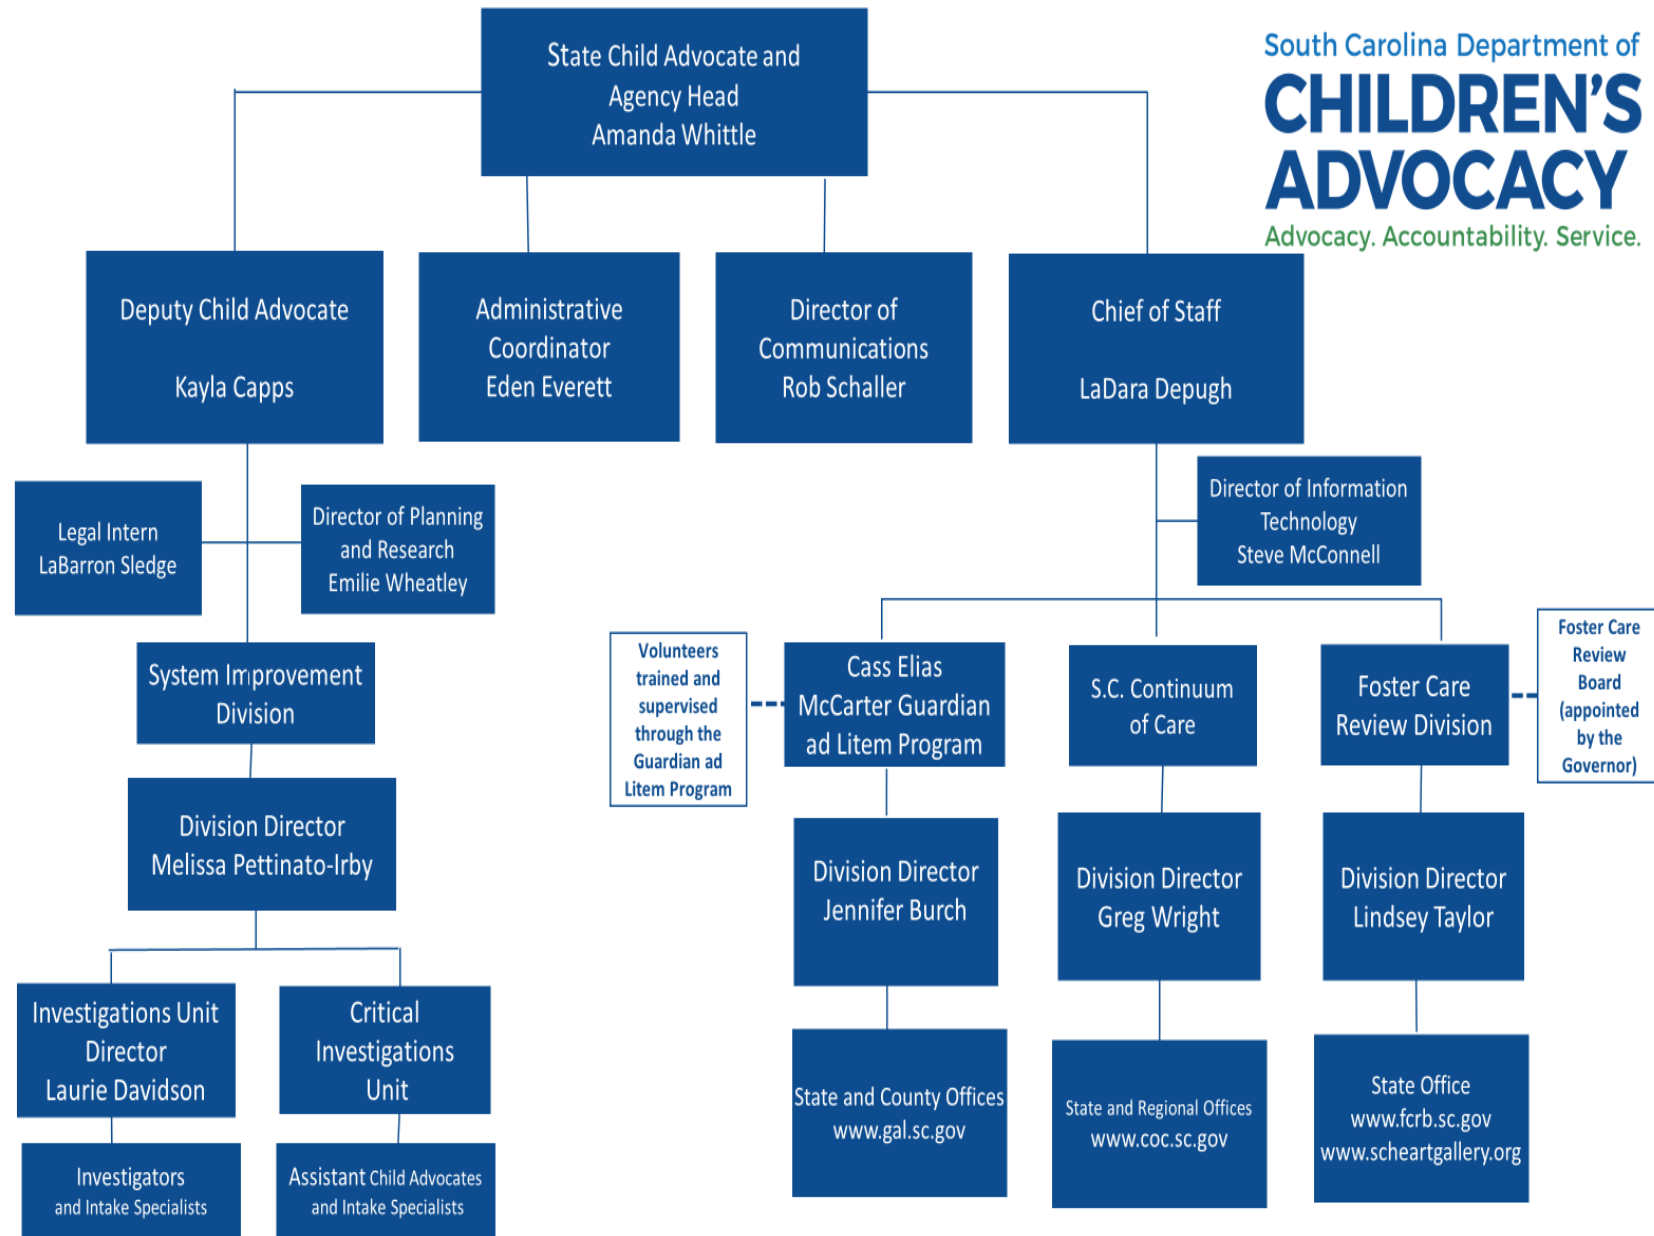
State Child Advocate and Agency Head
Amanda Whittle

South Carolina Department of
CHILDREN'S ADVOCACY
Advocacy. Accountability. Service.

Deputy Child Advocate

Kayla Capps

Administrative Coordinator
Eden Everett

Director of Communications
Rob Schaller

Chief of Staff

LaDara Depugh

Legal Intern
LaBarron Sledge

Director of Planning and Research
Emilie Wheatley

Director of Information Technology
Steve McConnell

System Improvement Division

Division Director
Melissa Pettinato-Irby

Investigations Unit Director
Laurie Davidson

Critical Investigations Unit

Investigators and Intake Specialists

Assistant Child Advocates and Intake Specialists

Volunteers trained and supervised through the Guardian ad Litem Program

Cass Elias McCarter Guardian ad Litem Program

Division Director
Jennifer Burch

State and County Offices
www.gal.sc.gov

S.C. Continuum of Care

Division Director
Greg Wright

State and Regional Offices
www.coc.sc.gov

Foster Care Review Division

Foster Care Review Board (appointed by the Governor)

Division Director
Lindsey Taylor

State Office
www.fcrb.sc.gov
www.scheartgallery.org